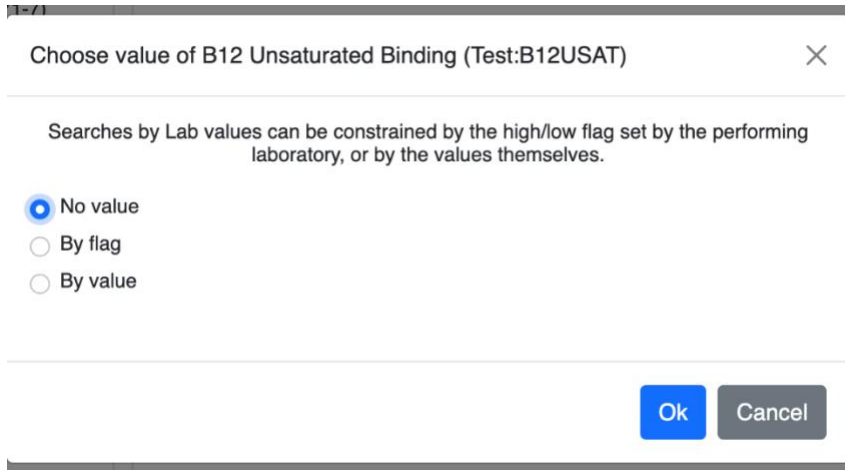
Choose value of B12 Unsaturated Binding (Test:B12USAT)

×

Searches by Lab values can be constrained by the high/low flag set by the performing laboratory, or by the values themselves.

No value
By flag
By value

Ok
Cancel